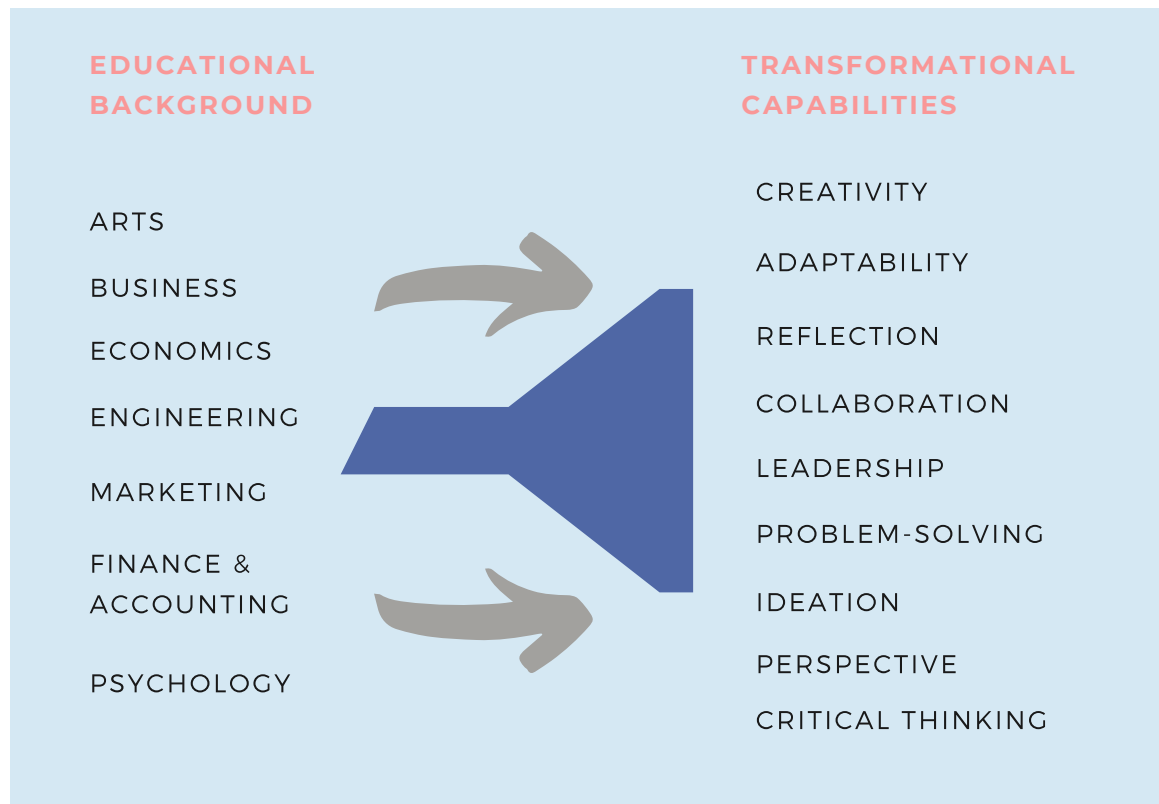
EDUCATIONAL BACKGROUND

ARTS

BUSINESS

ECONOMICS

ENGINEERING

MARKETING

FINANCE & ACCOUNTING

PSYCHOLOGY

TRANSFORMATIONAL CAPABILITIES

CREATIVITY

ADAPTABILITY

REFLECTION

COLLABORATION

LEADERSHIP

PROBLEM-SOLVING

IDEATION

PERSPECTIVE

CRITICAL THINKING